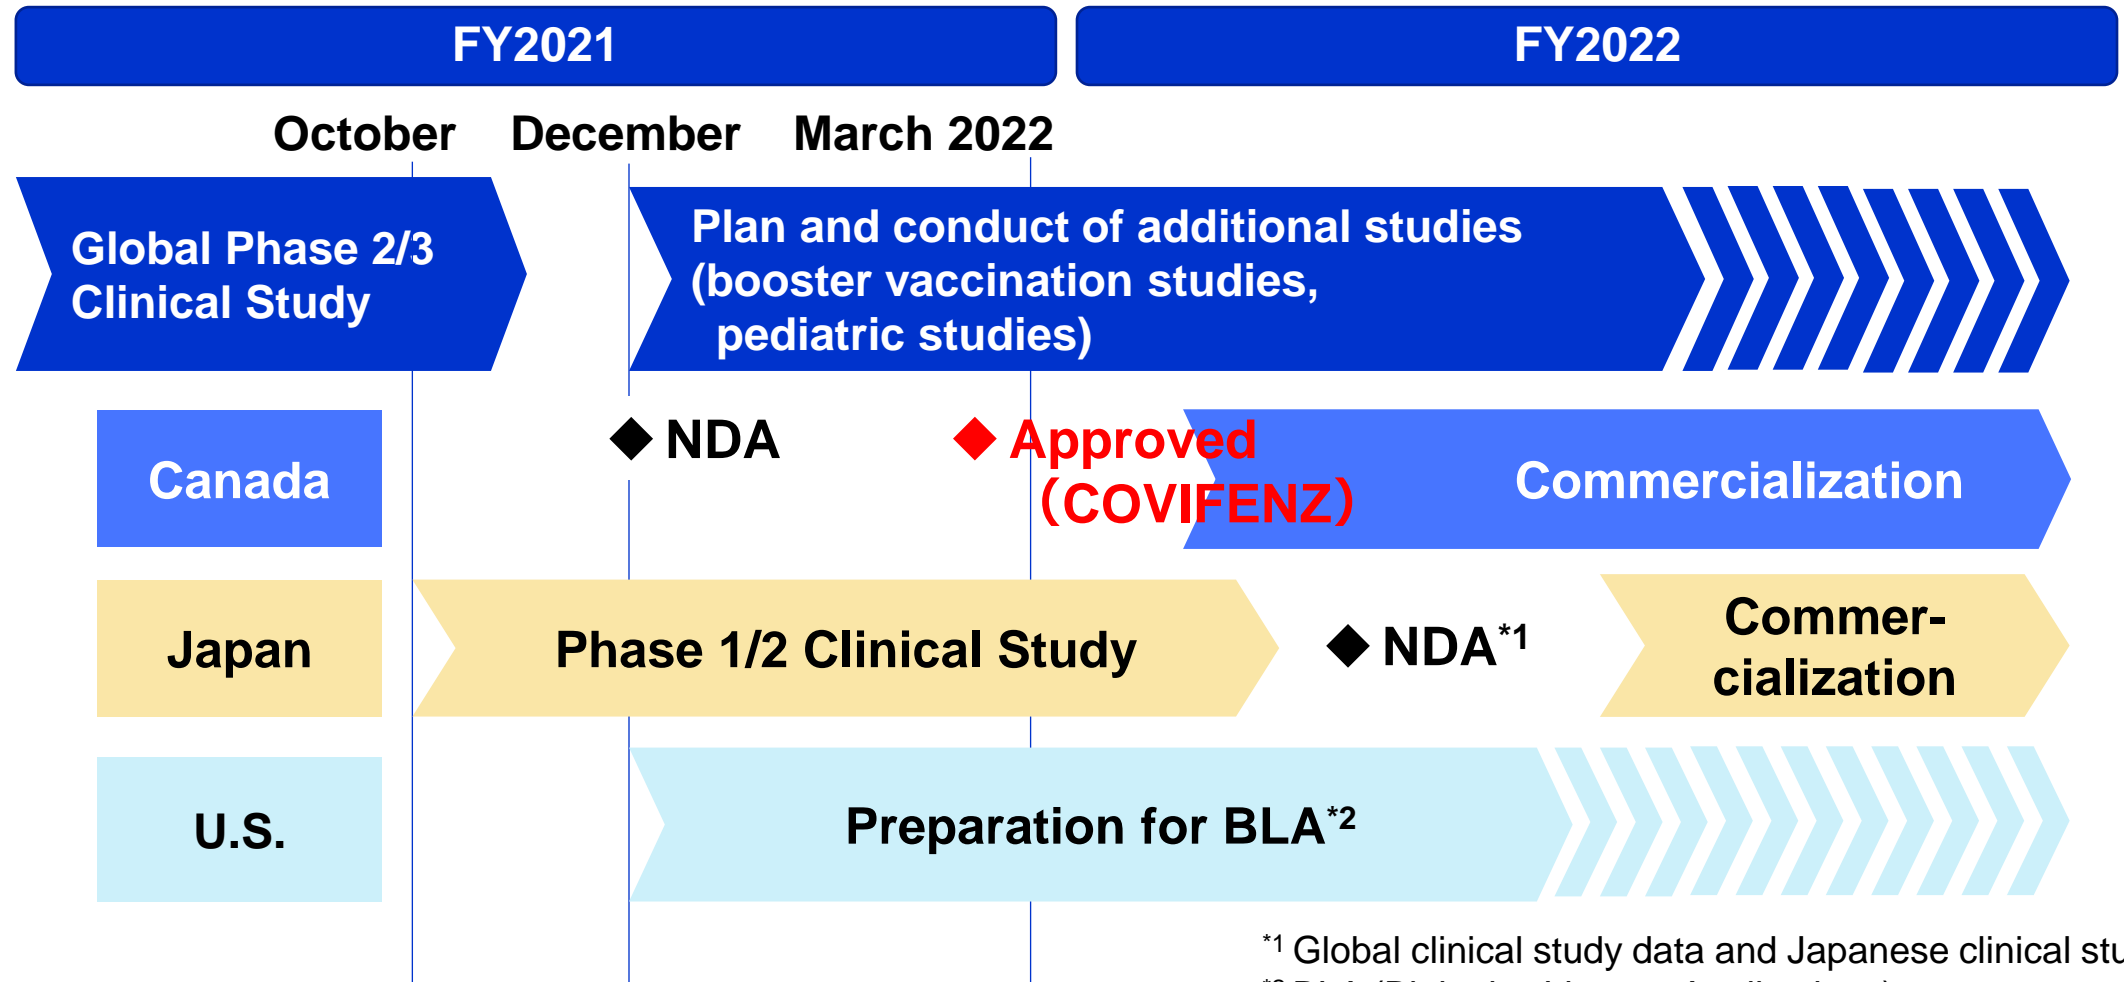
FY2021

FY2022

October December March 2022

Global Phase 2/3 Clinical Study

Plan and conduct of additional studies (booster vaccination studies, pediatric studies)

Canada

◆ NDA

◆ Approved (COVIFENZ)

Commercialization

Japan

Phase 1/2 Clinical Study

◆ NDA$^{*1}$

Commercialization

U.S.

Preparation for BLA$^{*2}$

$^{*1}$ Global clinical study data and Japanese clinical stu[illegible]

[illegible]